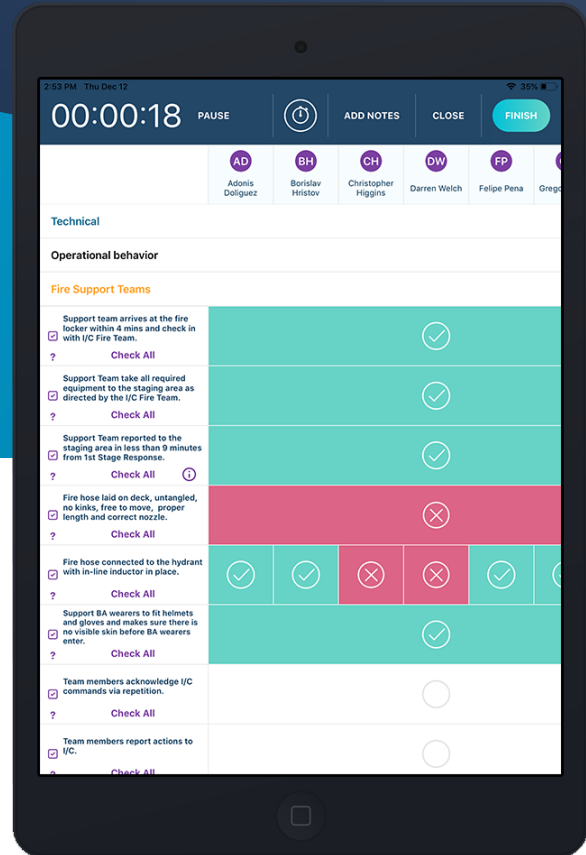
2:53 PM Thu Dec 12

35%

00:00:18 PAUSE

ADD NOTES CLOSE FINISH

AD Adonis Doliguez
BH Borislav Hristov
CH Christopher Higgins
DW Darren Welch
FP Felipe Pena
Grego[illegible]

Technical

Operational behavior

Fire Support Teams

Support team arrives at the fire locker within 4 mins and check in with I/C Fire Team.
?
Check All

Support Team take all required equipment to the staging area as directed by the I/C Fire Team.
?
Check All

Support Team reported to the staging area in less than 9 minutes from 1st Stage Response.
?
Check All

Fire hose laid on deck, untangled, no kinks, free to move, proper length and correct nozzle.
?
Check All

Fire hose connected to the hydrant with in-line inductor in place.
?
Check All

Support BA wearers to fit helmets and gloves and makes sure there is no visible skin before BA wearers enter.
?
Check All

Team members acknowledge I/C commands via repetition.
?
Check All

Team members report actions to I/C.
?
Check All